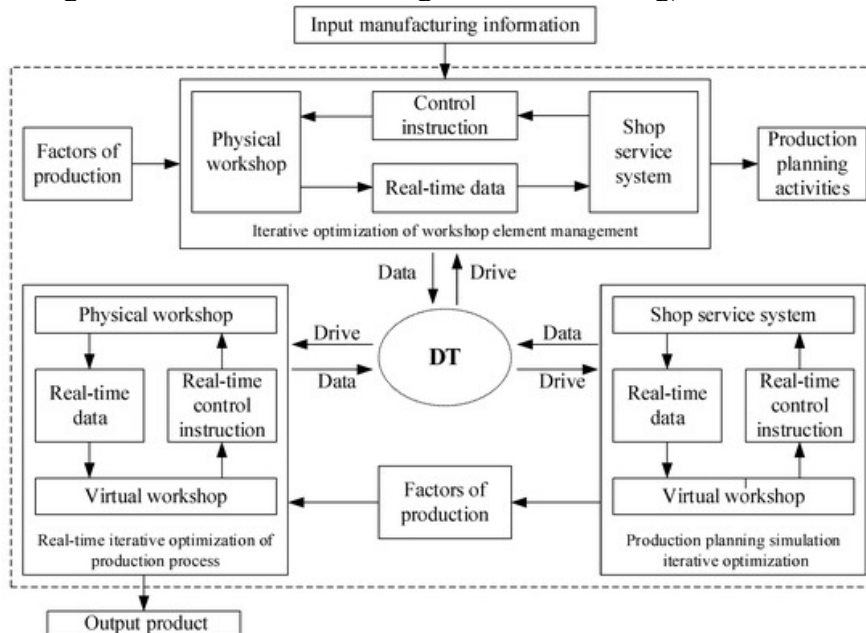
Input manufacturing information

Control instruction

Physical workshop

Shop service system

Factors of production

Real-time data

Production planning activities

Iterative optimization of workshop element management

Data

Drive

Physical workshop

Drive

Data

Shop service system

DT

Data

Drive

Real-time data

Real-time control instruction

Real-time data

Real-time control instruction

Virtual workshop

Factors of production

Virtual workshop

Real-time iterative optimization of production process

Production planning simulation iterative optimization

Output product